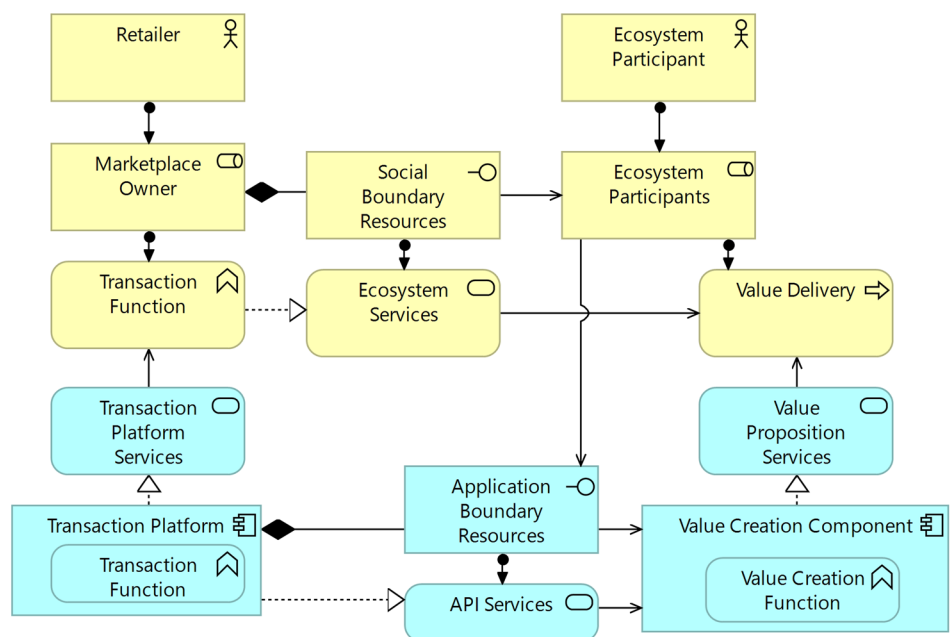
Retailer

Ecosystem Participant

Marketplace Owner

Social Boundary Resources

Ecosystem Participants

Transaction Function

Ecosystem Services

Value Delivery

Transaction Platform Services

Value Proposition Services

Application Boundary Resources

Transaction Platform

Transaction Function

Value Creation Component

Value Creation Function

API Services